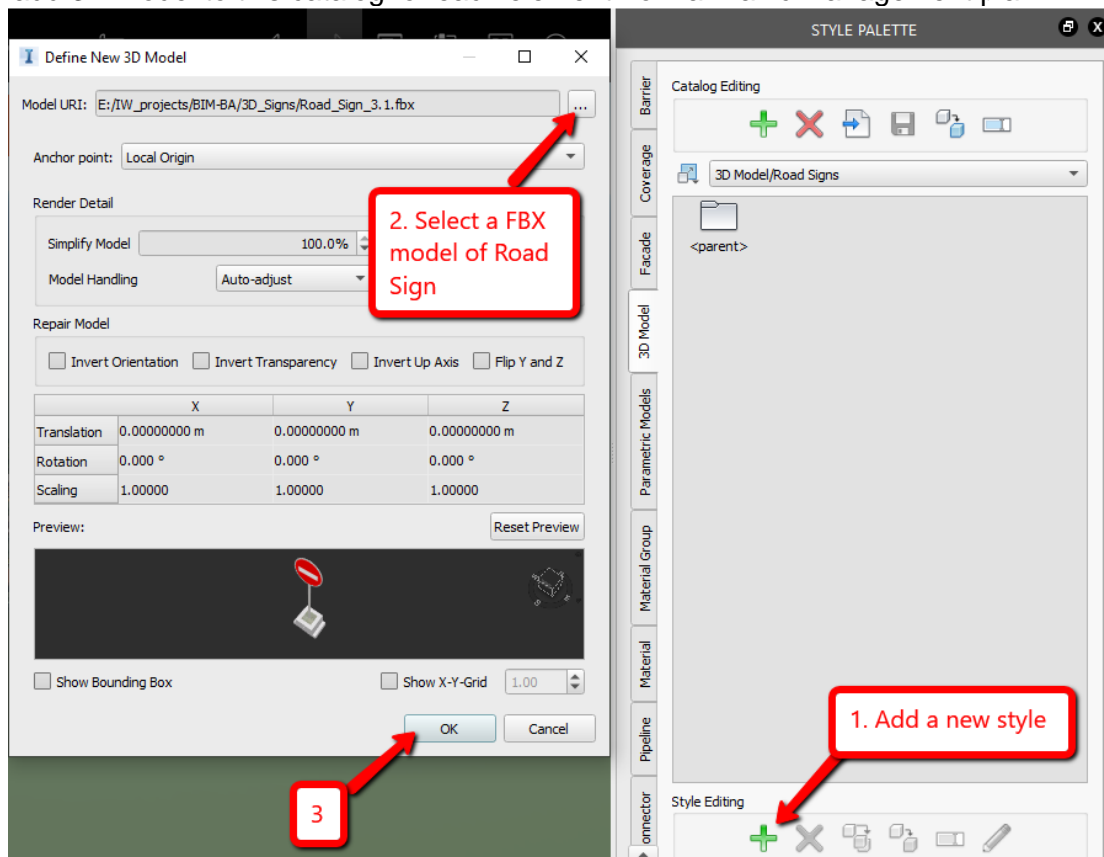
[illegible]

Define New 3D Model

Model URI: E:/IW_projects/BIM-BA/3D_Signs/Road_Sign_3.1.fbx ...

Anchor point: Local Origin

Render Detail

Simplify Model 100.0%

Model Handling Auto-adjust

2. Select a FBX model of Road Sign

Repair Model

Invert Orientation Invert Transparency Invert Up Axis Flip Y and Z

| | X | Y | Z |
|---|---|---|---|
| Translation | 0.00000000 m | 0.00000000 m | 0.00000000 m |
| Rotation | 0.000 ° | 0.000 ° | 0.000 ° |
| Scaling | 1.00000 | 1.00000 | 1.00000 |

Preview: Reset Preview

Show Bounding Box Show X-Y-Grid 1.00

OK Cancel

3

STYLE PALETTE

Barrier
Coverage
Facade
3D Model
Parametric Models
Material Group
Material
Pipeline
onnector

Catalog Editing

3D Model/Road Signs

<parent>

1. Add a new style

Style Editing